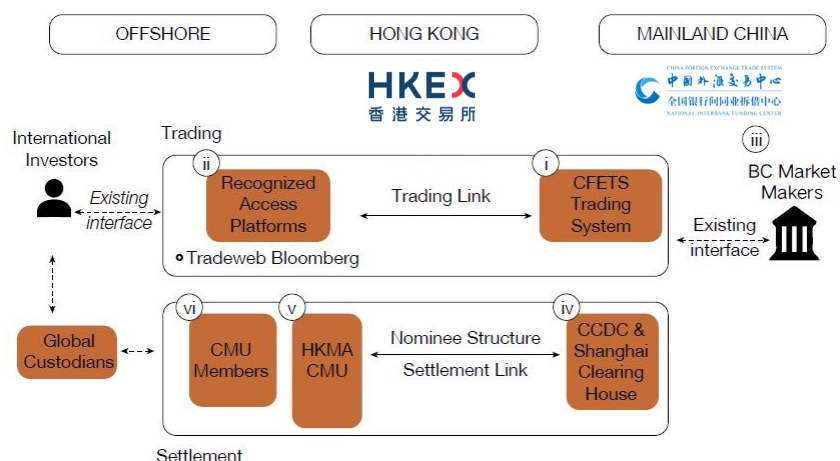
OFFSHORE

HONG KONG

MAINLAND CHINA

HKEX
香港交易所

CHINA FOREIGN EXCHANGE TRADE SYSTEM
中国外汇交易中心
全国银行间同业拆借中心
NATIONAL INTERBANK FUNDING CENTER

iii

BC Market Makers

International Investors

Trading

ii

Recognized Access Platforms

i

CFETS Trading System

Existing interface

Trading Link

Existing interface

Tradeweb Bloomberg

Global Custodians

vi

CMU Members

v

HKMA CMU

Nominee Structure

Settlement Link

iv

CCDC & Shanghai Clearing House

Settlement